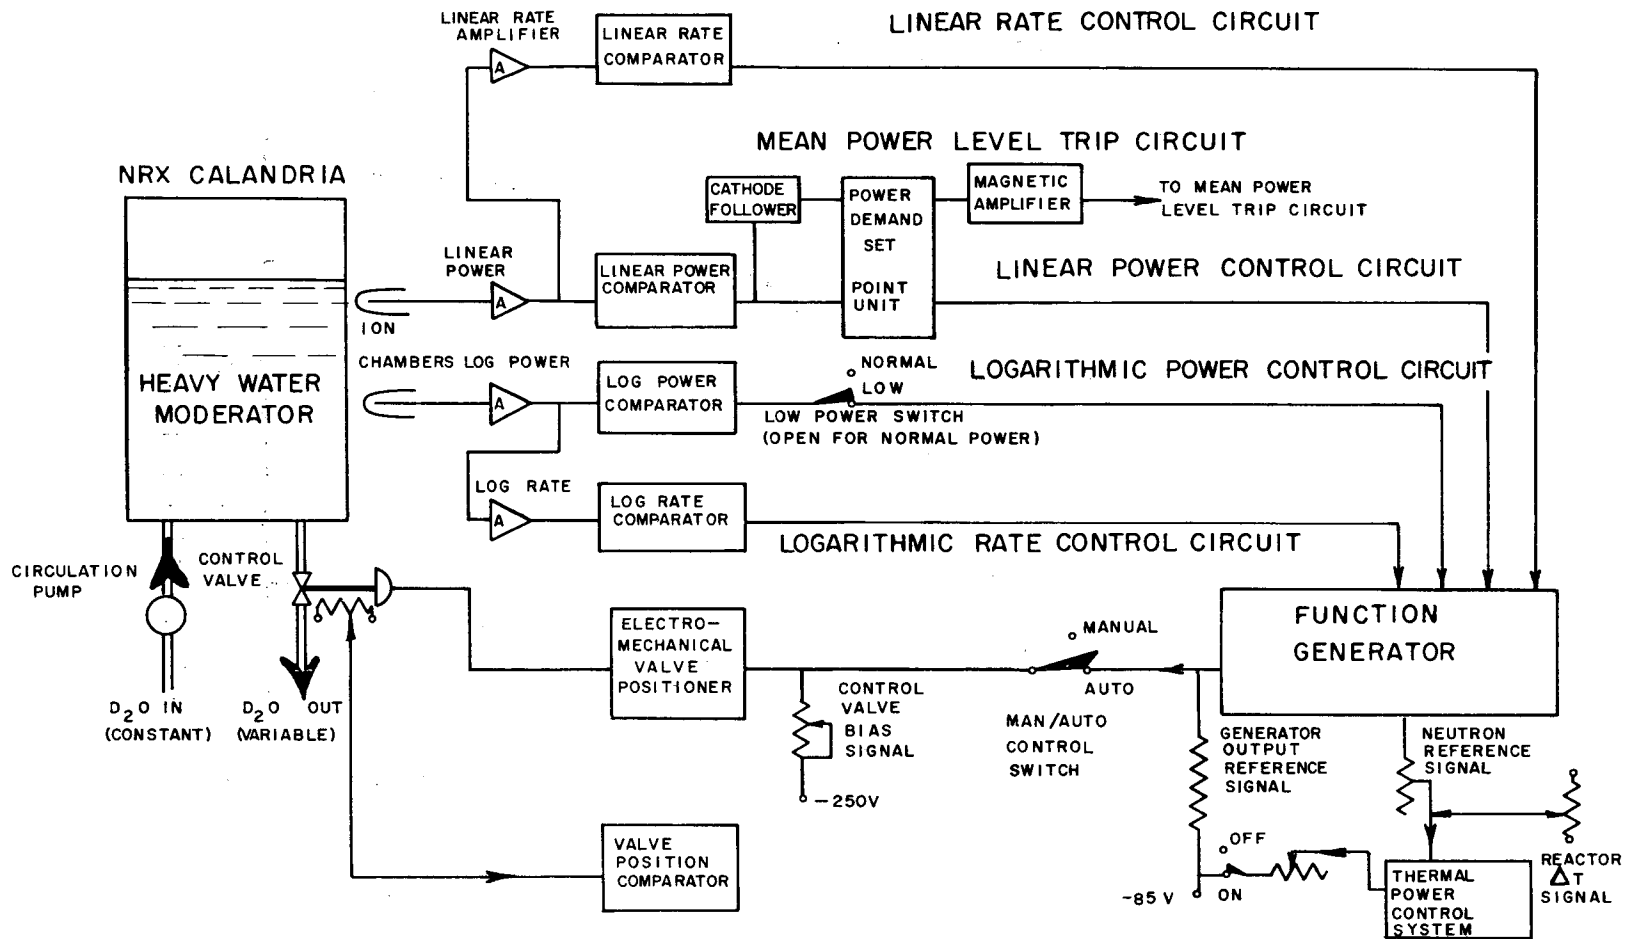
LINEAR RATE AMPLIFIER

LINEAR RATE COMPARATOR

LINEAR RATE CONTROL CIRCUIT

MEAN POWER LEVEL TRIP CIRCUIT

NRX CALANDRIA

CATHODE FOLLOWER

POWER DEMAND SET POINT UNIT

MAGNETIC AMPLIFIER

TO MEAN POWER LEVEL TRIP CIRCUIT

LINEAR POWER

A

LINEAR POWER COMPARATOR

LINEAR POWER CONTROL CIRCUIT

ION

CHAMBERS LOG POWER

HEAVY WATER MODERATOR

A

LOG POWER COMPARATOR

NORMAL

LOW

LOW POWER SWITCH (OPEN FOR NORMAL POWER)

LOGARITHMIC POWER CONTROL CIRCUIT

LOG RATE

A

LOG RATE COMPARATOR

LOGARITHMIC RATE CONTROL CIRCUIT

CIRCULATION PUMP

CONTROL VALVE

ELECTRO-MECHANICAL VALVE POSITIONER

MANUAL

AUTO

FUNCTION GENERATOR

$D_2O$ IN (CONSTANT)

$D_2O$ OUT (VARIABLE)

CONTROL VALVE BIAS SIGNAL

$-250V$

MAN/AUTO CONTROL SWITCH

GENERATOR OUTPUT REFERENCE SIGNAL

NEUTRON REFERENCE SIGNAL

VALVE POSITION COMPARATOR

OFF

ON

$-85$ V

THERMAL POWER CONTROL SYSTEM

REACTOR $\Delta$T SIGNAL